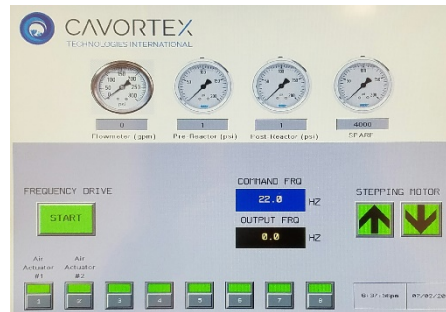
CAVORTEX
TECHNOLOGIES INTERNATIONAL

0
Flowmeter (gpm)

1
Pre-Reactor (psi)

1
Post-Reactor (psi)

4000
SFARF

FREQUENCY DRIVE

START

COMMAND FRQ
22.0
HZ

OUTPUT FRQ
0.0
HZ

STEPPING MOTOR

Air Actuator #1

Air Actuator #2

1
2
3
4
5
6
7
8

6:07:30pm

07/02/20